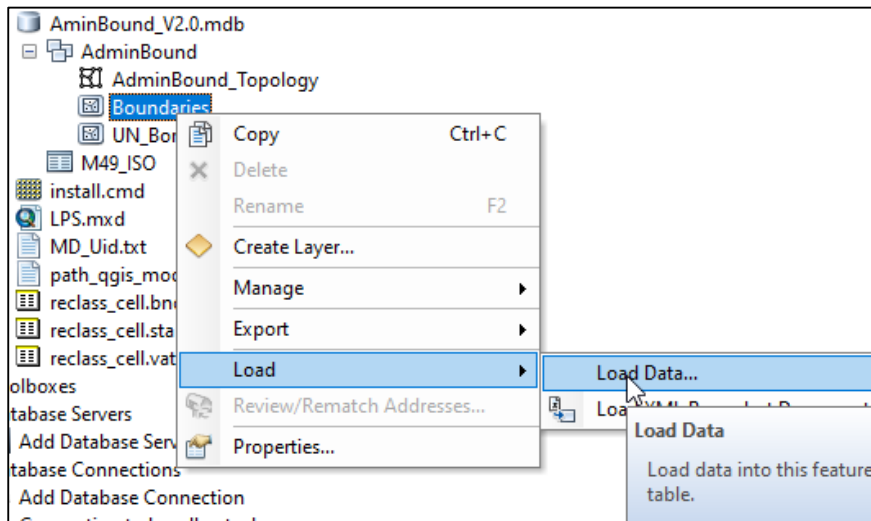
AminBound_V2.0.mdb
AdminBound
AdminBound_Topology
Boundaries
UN_Bor
M49_ISO
install.cmd
LPS.mxd
MD_Uid.txt
path_qgis_moc
reclass_cell.bnd
reclass_cell.sta
reclass_cell.vat
olboxes
tabase Servers
Add Database Serv
tabase Connections
Add Database Connection

Copy Ctrl+C
Delete
Rename F2
Create Layer...
Manage
Export
Load
Review/Rematch Addresses...
Properties...

Load Data...
Loa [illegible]

Load Data
Load data into this feature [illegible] table.